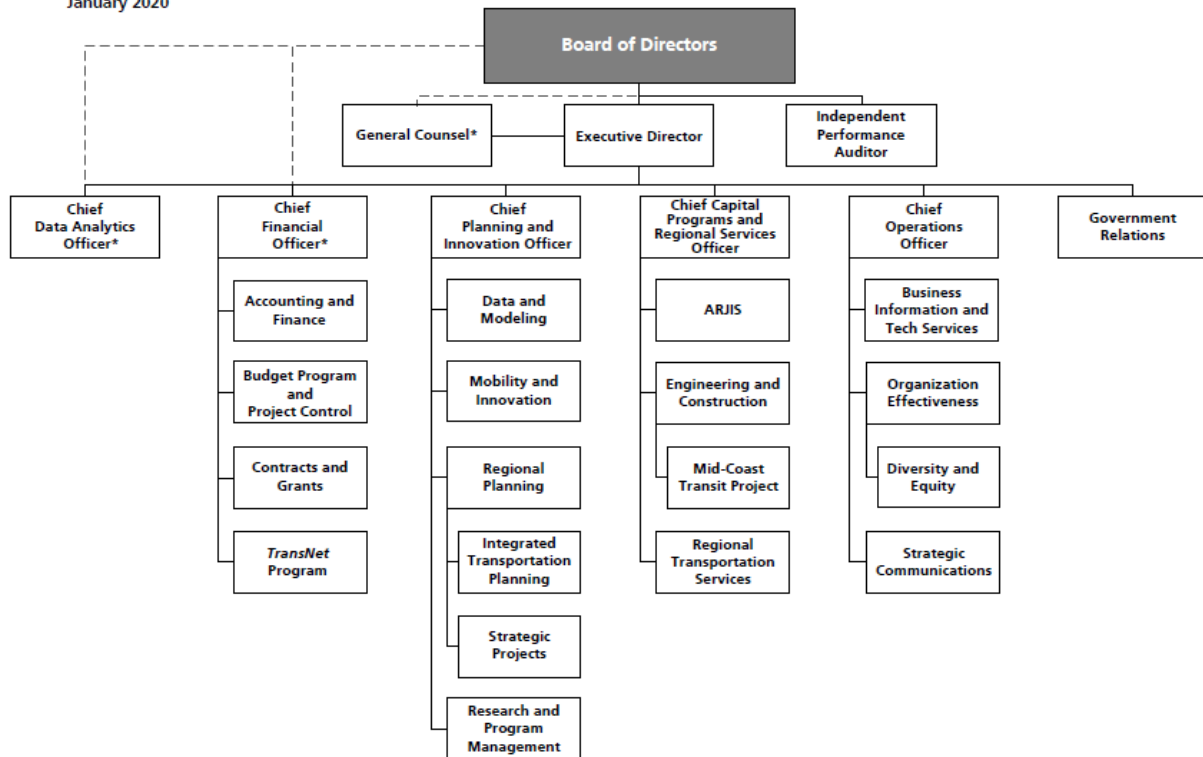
January 2020

Board of Directors

General Counsel*

Executive Director

Independent Performance Auditor

Chief Data Analytics Officer*

Chief Financial Officer*

Accounting and Finance

Budget Program and Project Control

Contracts and Grants

*TransNet* Program

Chief Planning and Innovation Officer

Data and Modeling

Mobility and Innovation

Regional Planning

Integrated Transportation Planning

Strategic Projects

Research and Program Management

Chief Capital Programs and Regional Services Officer

ARJIS

Engineering and Construction

Mid-Coast Transit Project

Regional Transportation Services

Chief Operations Officer

Business Information and Tech Services

Organization Effectiveness

Diversity and Equity

Strategic Communications

Government Relations